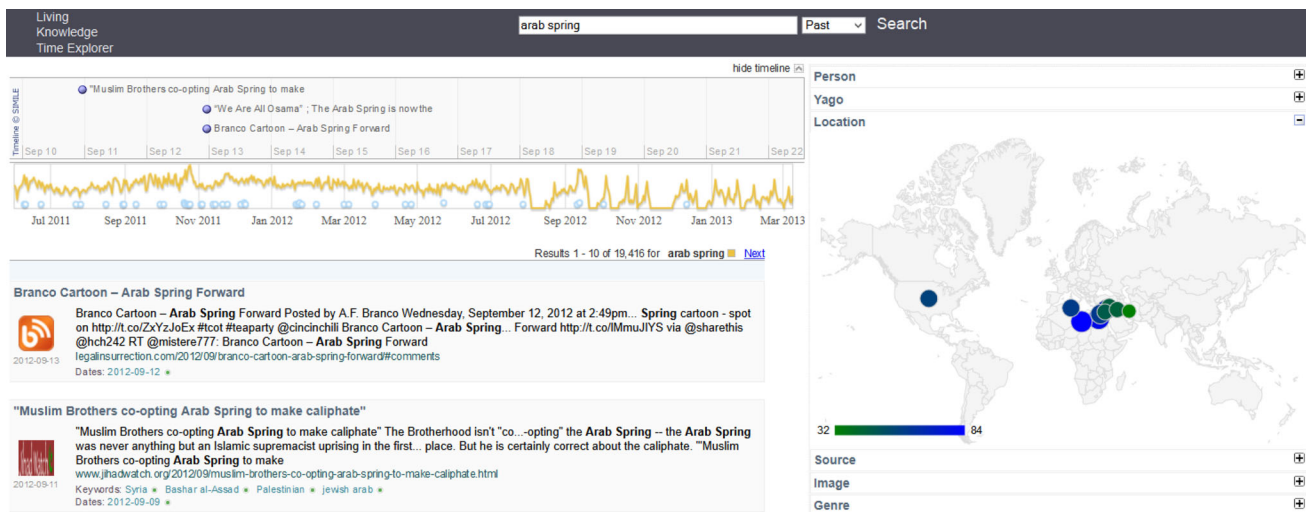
Living Knowledge Time Explorer

arab spring

Past

Search

hide timeline

"Muslim Brothers co-opting Arab Spring to make

"We Are All Osama" ; The Arab Spring is now the

Branco Cartoon – Arab Spring Forward

Timeline © SIMILE

Sep 10 Sep 11 Sep 12 Sep 13 Sep 14 Sep 15 Sep 16 Sep 17 Sep 18 Sep 19 Sep 20 Sep 21 Sep 22

Jul 2011 Sep 2011 Nov 2011 Jan 2012 Mar 2012 May 2012 Jul 2012 Sep 2012 Nov 2012 Jan 2013 Mar 2013

Results 1 - 10 of 19,416 for arab spring Next

Branco Cartoon – Arab Spring Forward

Branco Cartoon – Arab Spring Forward Posted by A.F. Branco Wednesday, September 12, 2012 at 2:49pm... Spring cartoon - spot on http://t.co/ZxYzJoEx #tcot #teaparty @cincinchili Branco Cartoon – Arab Spring... Forward http://t.co/lMmuJIYS via @sharethis @hch242 RT @mistere777: Branco Cartoon – Arab Spring Forward

2012-09-13

legalinsurrection.com/2012/09/branco-cartoon-arab-spring-forward/#comments

Dates: 2012-09-12

"Muslim Brothers co-opting Arab Spring to make caliphate"

"Muslim Brothers co-opting Arab Spring to make caliphate" The Brotherhood isn't "co...-opting" the Arab Spring -- the Arab Spring was never anything but an Islamic supremacist uprising in the first... place. But he is certainly correct about the caliphate. ""Muslim Brothers co-opting Arab Spring to make

2012-09-11

www.jihadwatch.org/2012/09/muslim-brothers-co-opting-arab-spring-to-make-caliphate.html

Keywords: Syria Bashar al-Assad Palestinian jewish arab

Dates: 2012-09-09

Person

Yago

Location

32 84

Source

Image

Genre